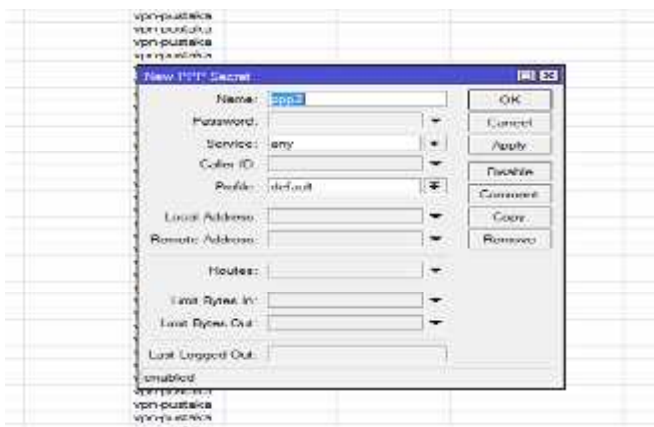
vpn-pustaka
vpn-pustaka
vpn-pustaka
vpn-pustaka

New PPP Secret

Name: ppp3
Password:
Service: any
Caller ID:
Profile: default
Local Address:
Remote Address:
Routes:
Limit Bytes In:
Limit Bytes Out:
Last Logged Out:

OK
Cancel
Apply
Disable
Comment
Copy
Remove

enabled

vpn-pustaka
vpn-pustaka
vpn-pustaka